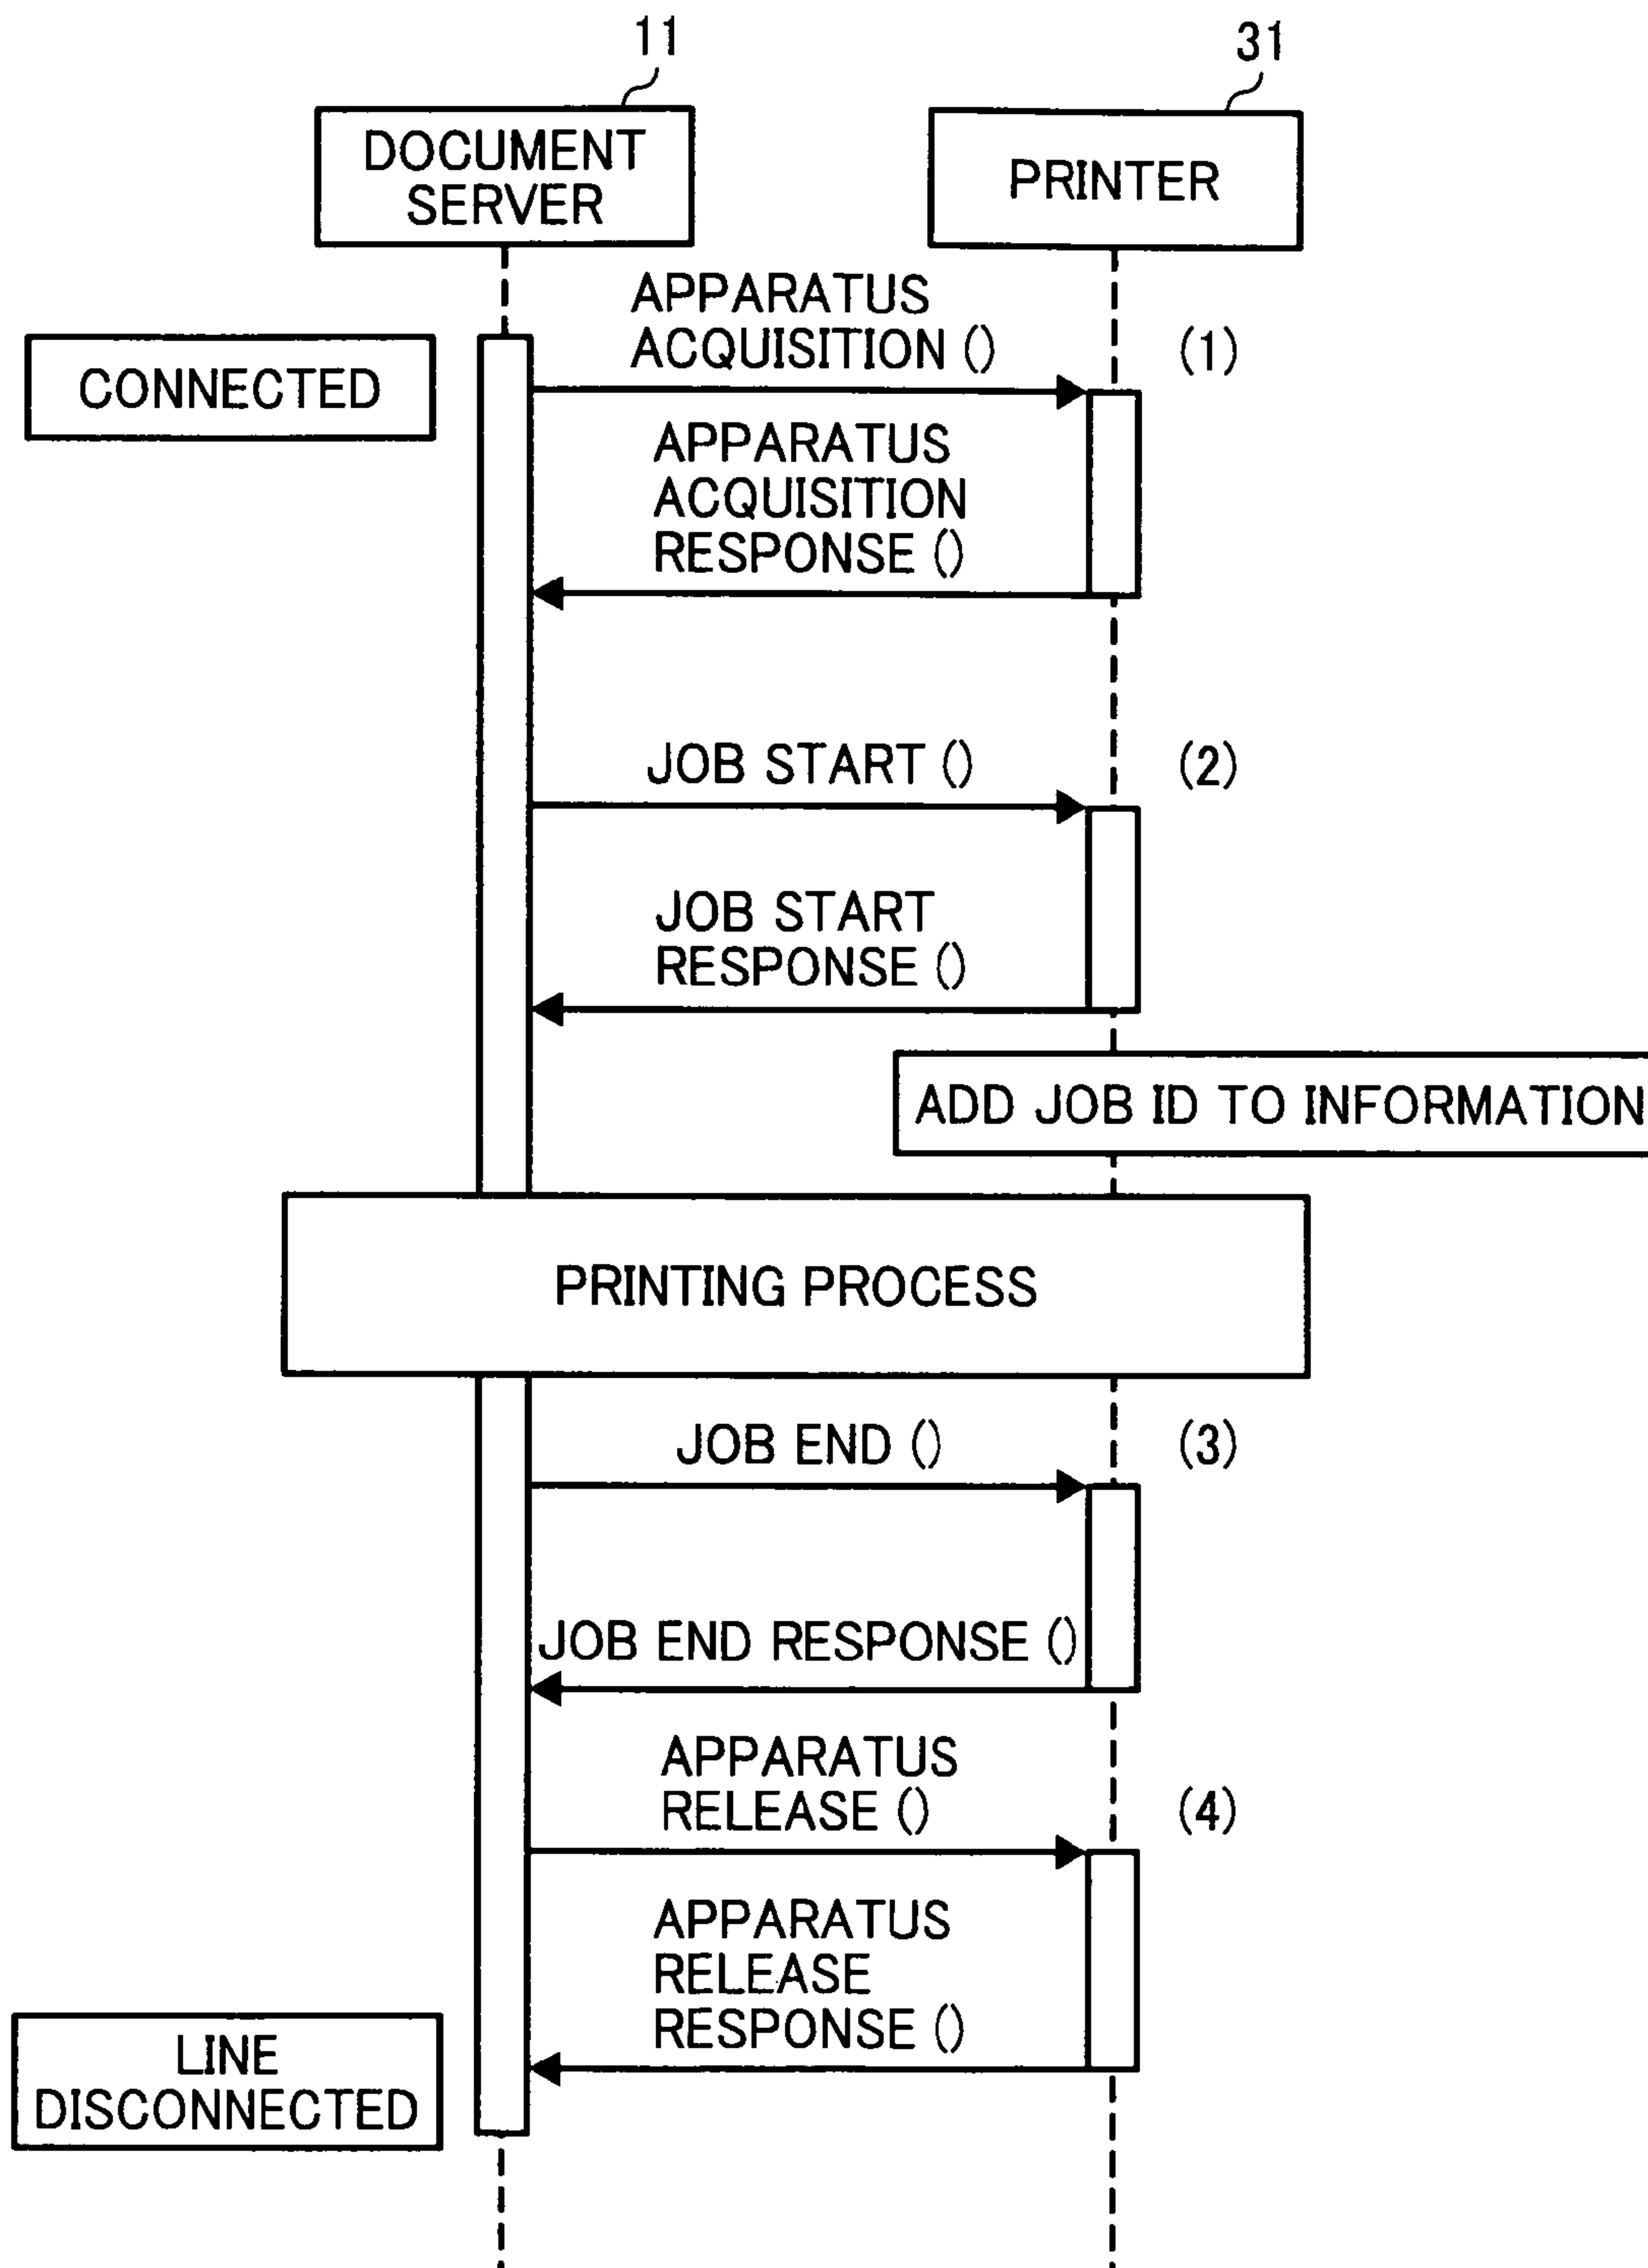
11

31

DOCUMENT SERVER

PRINTER

CONNECTED

APPARATUS ACQUISITION ()

(1)

APPARATUS ACQUISITION RESPONSE ()

JOB START ()

(2)

JOB START RESPONSE ()

ADD JOB ID TO INFORMATION

PRINTING PROCESS

JOB END ()

(3)

JOB END RESPONSE ()

APPARATUS RELEASE ()

(4)

APPARATUS RELEASE RESPONSE ()

LINE DISCONNECTED